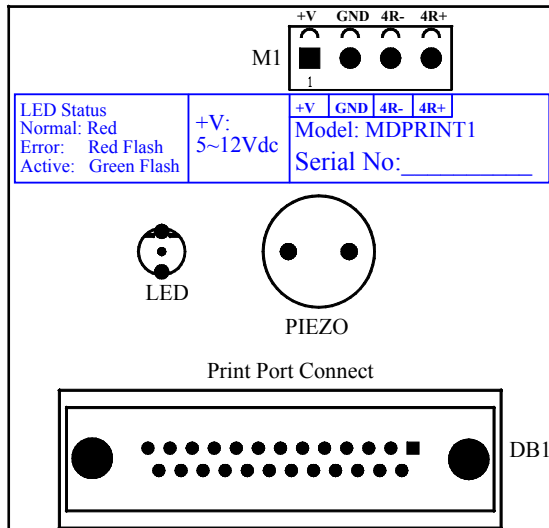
+V GND 4R- 4R+

M1

1

LED Status
Normal: Red
Error: Red Flash
Active: Green Flash

+V:
5~12Vdc

| +V | GND | 4R- | 4R+ |
|---|---|---|---|

Model: MDPRINT1
Serial No:__________

LED

PIEZO

Print Port Connect

DB1